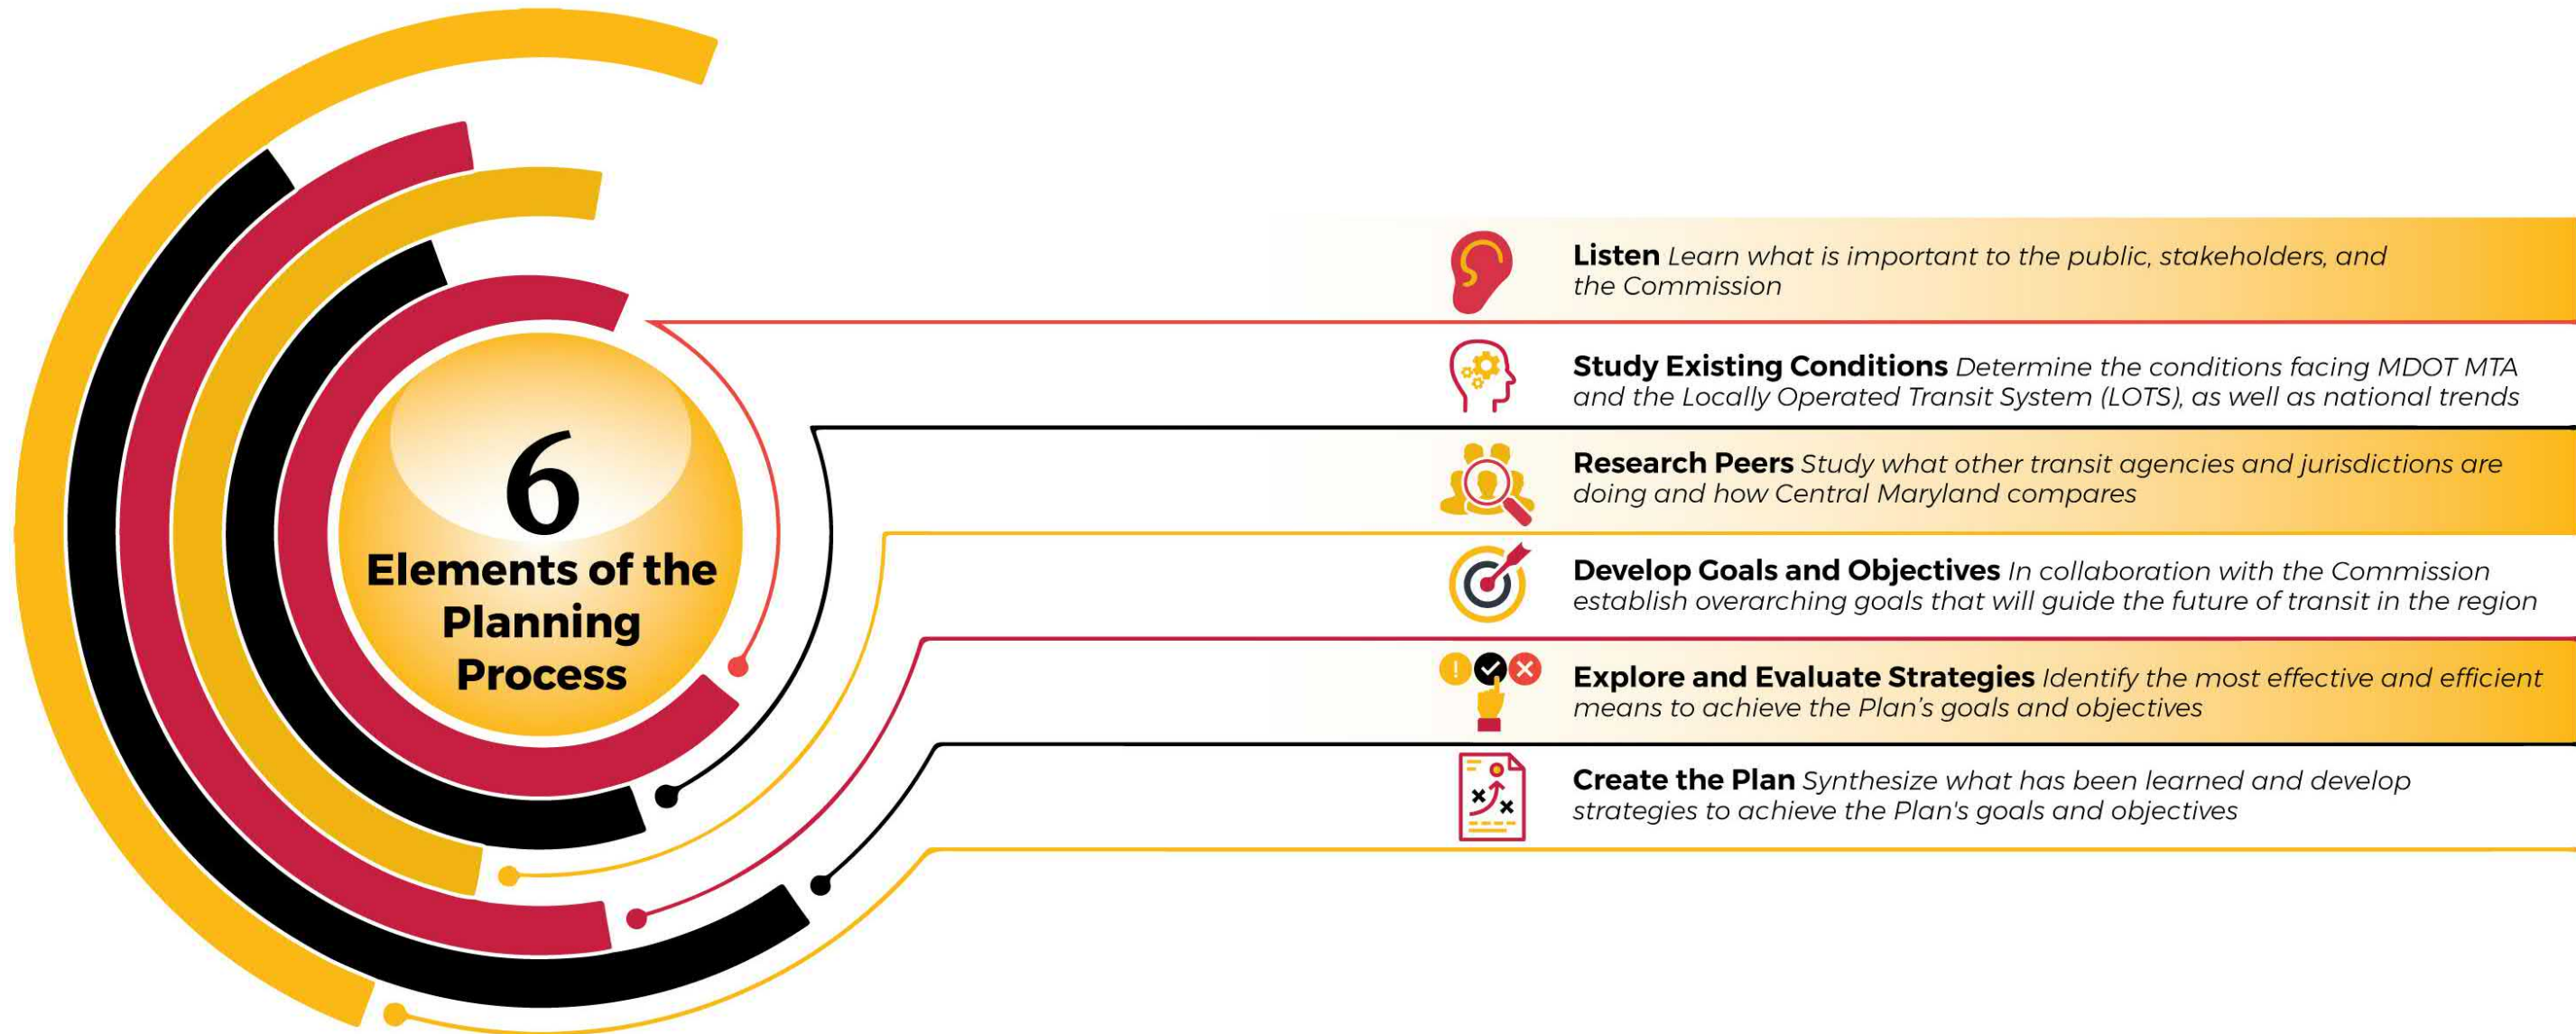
6
Elements of the Planning Process

**Listen** *Learn what is important to the public, stakeholders, and the Commission*

**Study Existing Conditions** *Determine the conditions facing MDOT MTA and the Locally Operated Transit System (LOTS), as well as national trends*

**Research Peers** *Study what other transit agencies and jurisdictions are doing and how Central Maryland compares*

**Develop Goals and Objectives** *In collaboration with the Commission establish overarching goals that will guide the future of transit in the region*

**Explore and Evaluate Strategies** *Identify the most effective and efficient means to achieve the Plan's goals and objectives*

**Create the Plan** *Synthesize what has been learned and develop strategies to achieve the Plan's goals and objectives*